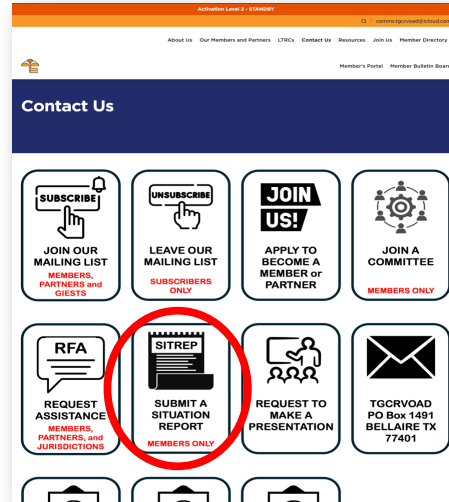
Activation Level 2 - STANDBY

commo.tgcrvoad@icloud.com

About Us Our Members and Partners LTRCs Contact Us Resources Join Us Member Directory

Member's Portal Member Bulletin Board

Contact Us

SUBSCRIBE

JOIN OUR MAILING LIST

MEMBERS, PARTNERS and GIESTS

UNSUBSCRIBE

LEAVE OUR MAILING LIST

SUBSCRIBERS ONLY

JOIN US!

APPLY TO BECOME A MEMBER or PARTNER

JOIN A COMMITTEE

MEMBERS ONLY

RFA

REQUEST ASSISTANCE

MEMBERS, PARTNERS, and JURISDICTIONS

SITREP

SUBMIT A SITUATION REPORT

MEMBERS ONLY

REQUEST TO MAKE A PRESENTATION

TGCRVOAD PO Box 1491 BELLAIRE TX 77401